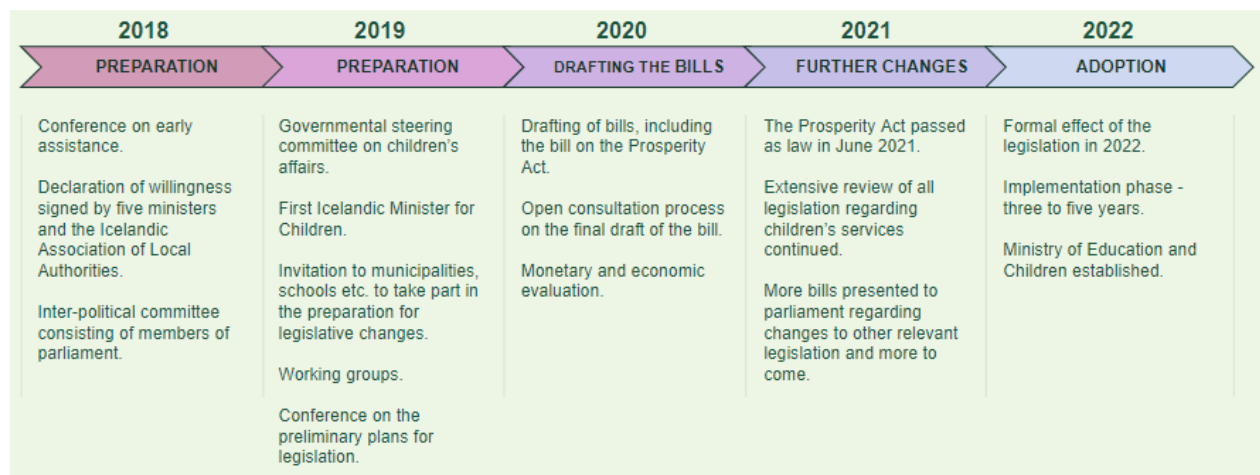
2018

PREPARATION

Conference on early assistance.

Declaration of willingness signed by five ministers and the Icelandic Association of Local Authorities.

Inter-political committee consisting of members of parliament.

2019

PREPARATION

Governmental steering committee on children's affairs.

First Icelandic Minister for Children.

Invitation to municipalities, schools etc. to take part in the preparation for legislative changes.

Working groups.

Conference on the preliminary plans for legislation.

2020

DRAFTING THE BILLS

Drafting of bills, including the bill on the Prosperity Act.

Open consultation process on the final draft of the bill.

Monetary and economic evaluation.

2021

FURTHER CHANGES

The Prosperity Act passed as law in June 2021.

Extensive review of all legislation regarding children's services continued.

More bills presented to parliament regarding changes to other relevant legislation and more to come.

2022

ADOPTION

Formal effect of the legislation in 2022.

Implementation phase - three to five years.

Ministry of Education and Children established.